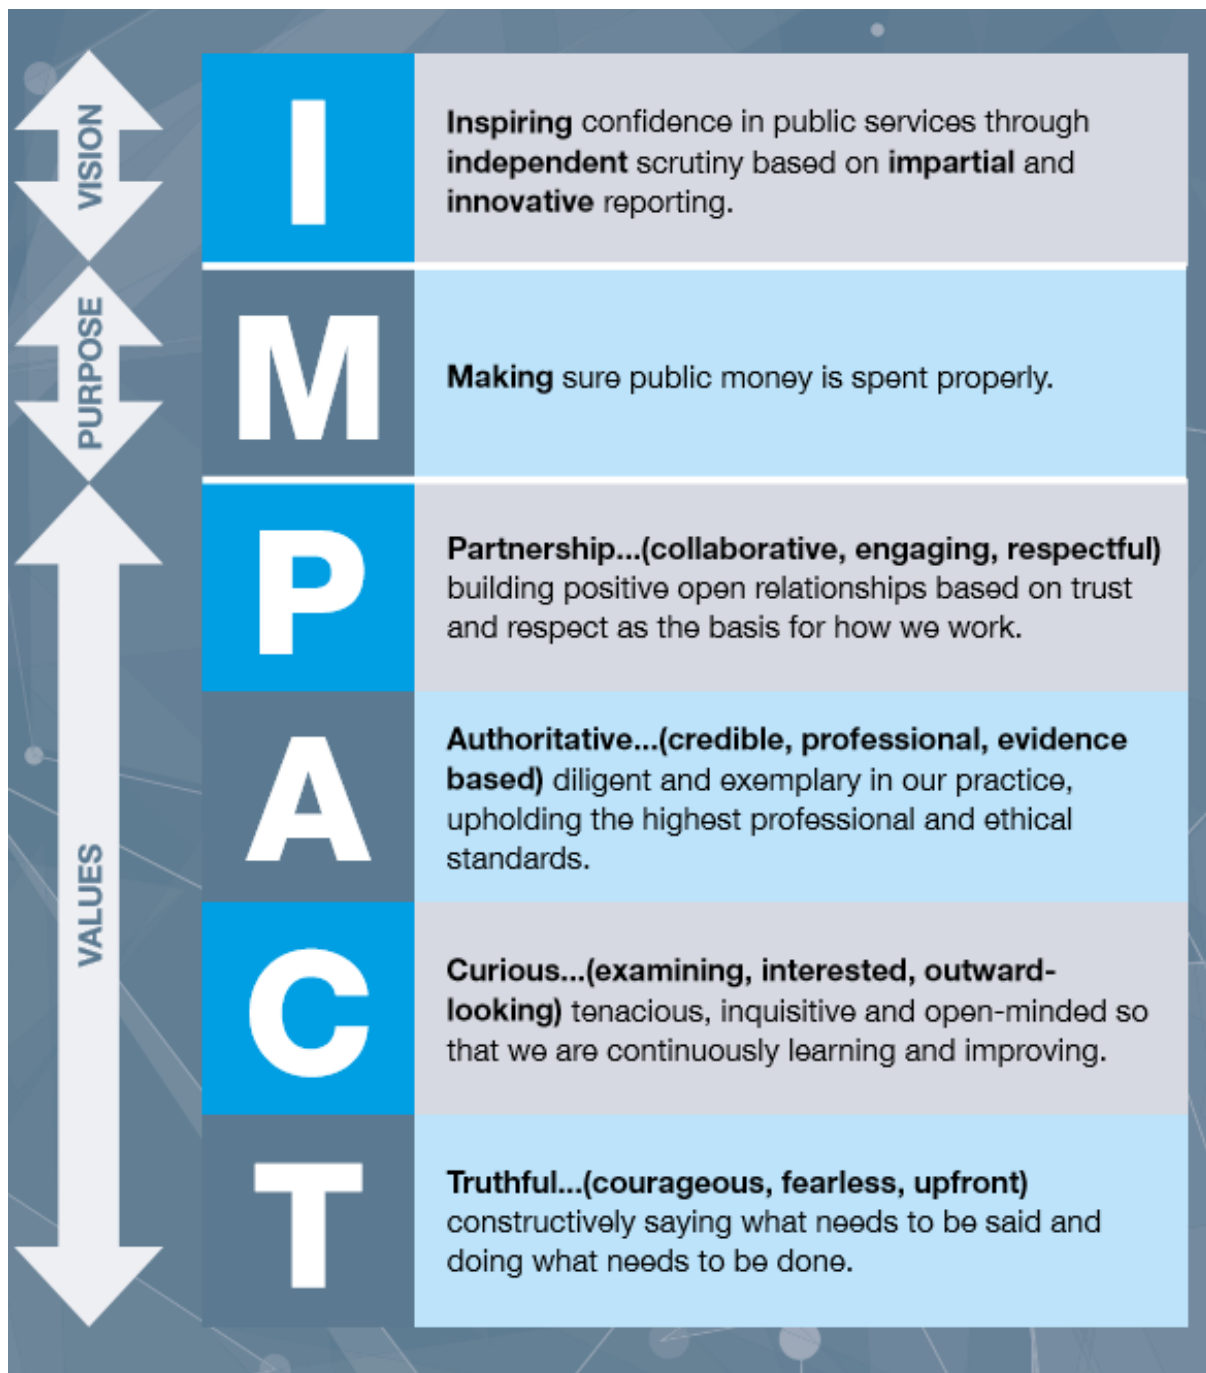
VISION

PURPOSE

VALUES

I

Inspiring confidence in public services through independent scrutiny based on impartial and innovative reporting.

M

Making sure public money is spent properly.

P

Partnership...(collaborative, engaging, respectful) building positive open relationships based on trust and respect as the basis for how we work.

A

Authoritative...(credible, professional, evidence based) diligent and exemplary in our practice, upholding the highest professional and ethical standards.

C

Curious...(examining, interested, outward-looking) tenacious, inquisitive and open-minded so that we are continuously learning and improving.

T

Truthful...(courageous, fearless, upfront) constructively saying what needs to be said and doing what needs to be done.